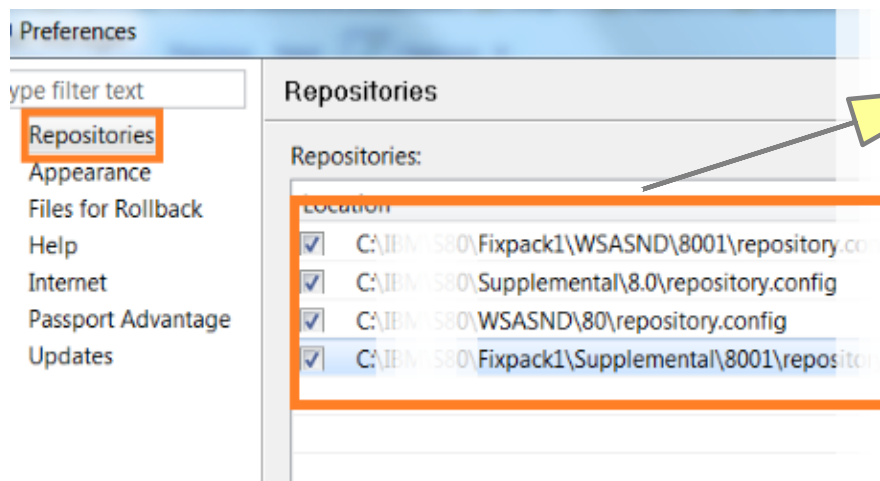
Preferences

ype filter text

Repositories
Appearance
Files for Rollback
Help
Internet
Passport Advantage
Updates

Repositories

Repositories:

Location

C:\IBM\580\Fixpack1\WSASND\8001\repository.co
C:\IBM\580\Supplemental\8.0\repository.config
C:\IBM\580\WSASND\80\repository.config
C:\IBM\580\Fixpack1\Supplemental\8001\reposito